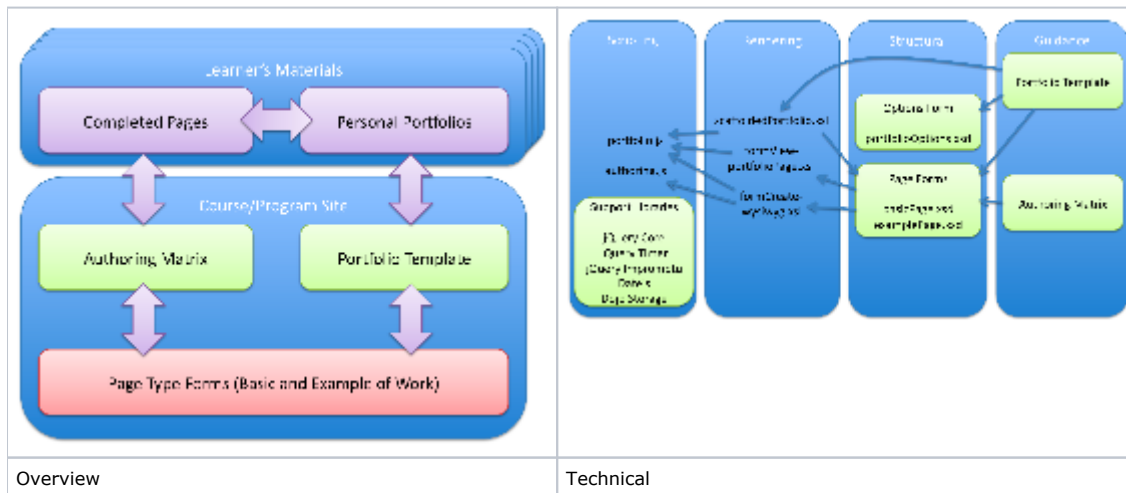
| Learner's Materials Completed Pages Personal Portfolios Course/Program Site Authoring Matrix Portfolio Template Page Type Forms (Basic and Example of Work) | Scripting Rendering Structure Guidance Portfolio Template Options Form portfolioOptions.xsl portfolio.js authoring.js Page Forms basicPage.xsl examplePage.xsl Authoring Matrix Support Libraries jQuery Core Query Timer jQuery Impromptu Date.js Dojo Storage |
|---|---|
| Overview | Technical |